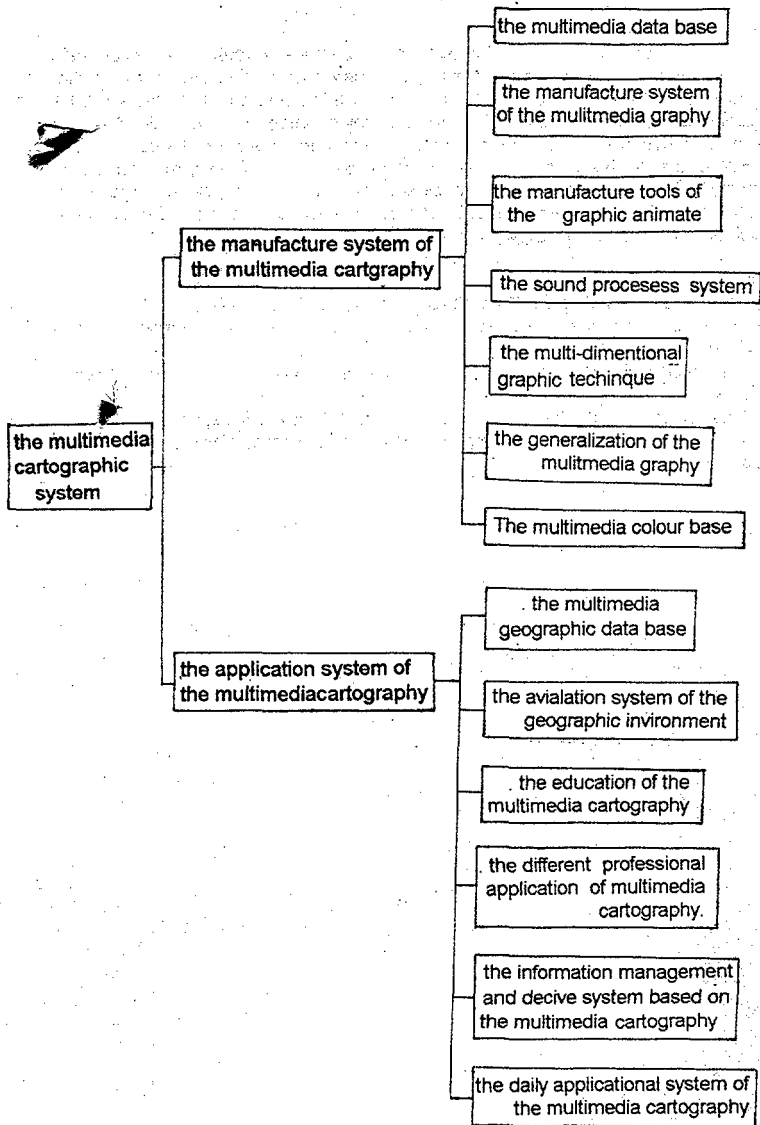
the multimedia cartographic system

the manufacture system of the multimedia cartgraphy

the multimedia data base

the manufacture system of the mulitmedia graphy

the manufacture tools of the graphic animate

the sound procesess system

the multi-dimentional graphic techinque

the generalization of the mulitmedia graphy

The multimedia colour base

the application system of the multimediacartography

. the multimedia geographic data base

the avialation system of the geographic invironment

. the education of the multimedia cartography

. the different professional application of multimedia cartography.

the information management and decive system based on the multimedia cartography

the daily applicational system of the multimedia cartography